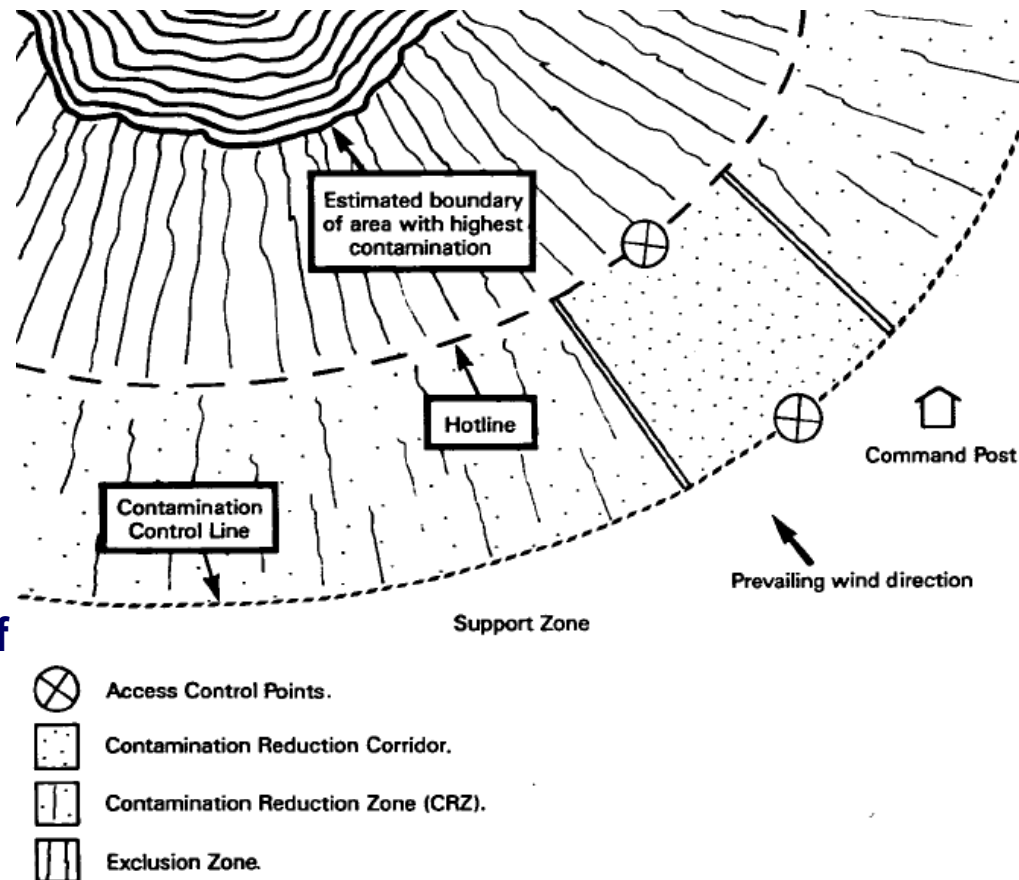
Estimated boundary of area with highest contamination

Hotline

Command Post

Contamination Control Line

Prevailing wind direction

f

Support Zone

Access Control Points.

Contamination Reduction Corridor.

Contamination Reduction Zone (CRZ).

Exclusion Zone.